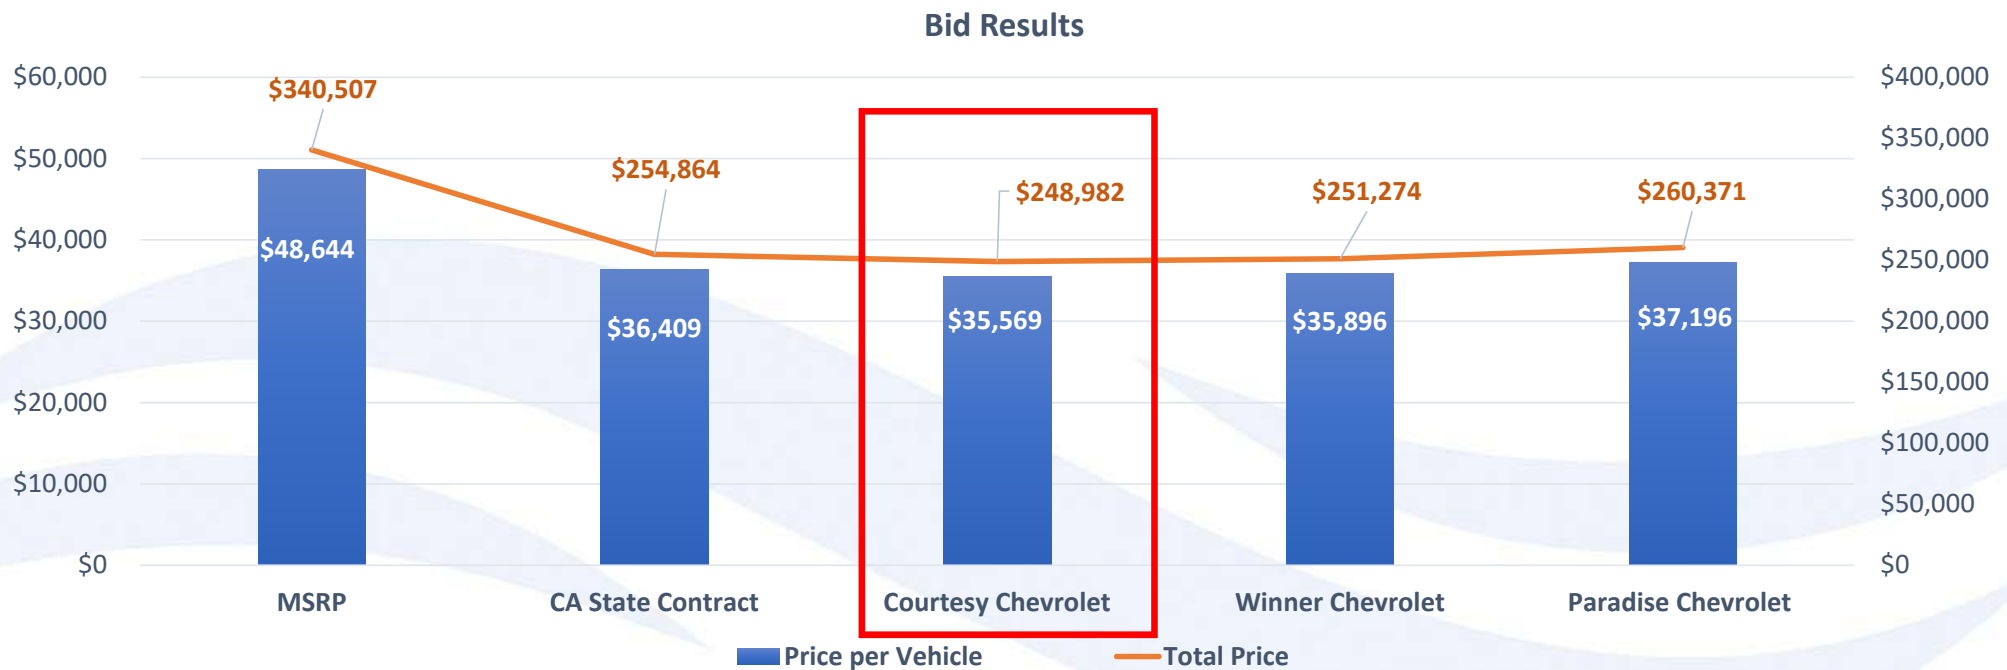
Bid Results

$60,000
$50,000
$40,000
$30,000
$20,000
$10,000
$0

$400,000
$350,000
$300,000
$250,000
$200,000
$150,000
$100,000
$50,000
$0

$340,507
$254,864
$248,982
$251,274
$260,371

$48,644
$36,409
$35,569
$35,896
$37,196

MSRP
CA State Contract
Courtesy Chevrolet
Winner Chevrolet
Paradise Chevrolet

Price per Vehicle
Total Price